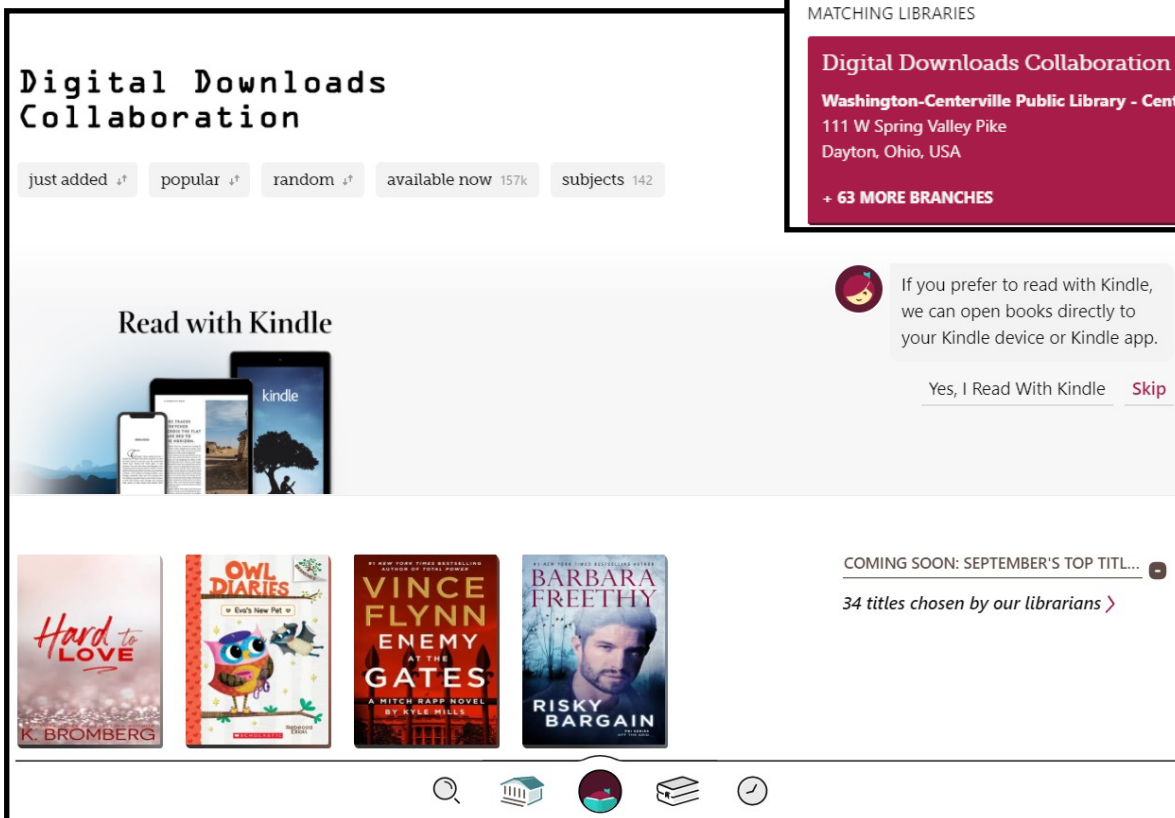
MATCHING LIBRARIES

Digital Downloads Collaboration

Washington-Centerville Public Library - Cent
111 W Spring Valley Pike
Dayton, Ohio, USA

+ 63 MORE BRANCHES

Digital Downloads Collaboration

just added popular random available now 157k subjects 142

Read with Kindle

kindle

If you prefer to read with Kindle, we can open books directly to your Kindle device or Kindle app.

Yes, I Read With Kindle Skip

Hard to Love
K. BROMBERG

OWL DIARIES
Eva's New Pet
Rebecca Elliott
SCHOLASTIC

#1 NEW YORK TIMES BESTSELLING AUTHOR OF TOTAL POWER
VINCE FLYNN
ENEMY AT THE GATES
A MITCH RAPP NOVEL
BY KYLE MILLS

#1 NEW YORK TIMES BESTSELLING AUTHOR
BARBARA FREETHY
RISKY BARGAIN

COMING SOON: SEPTEMBER'S TOP TITL...

34 titles chosen by our librarians